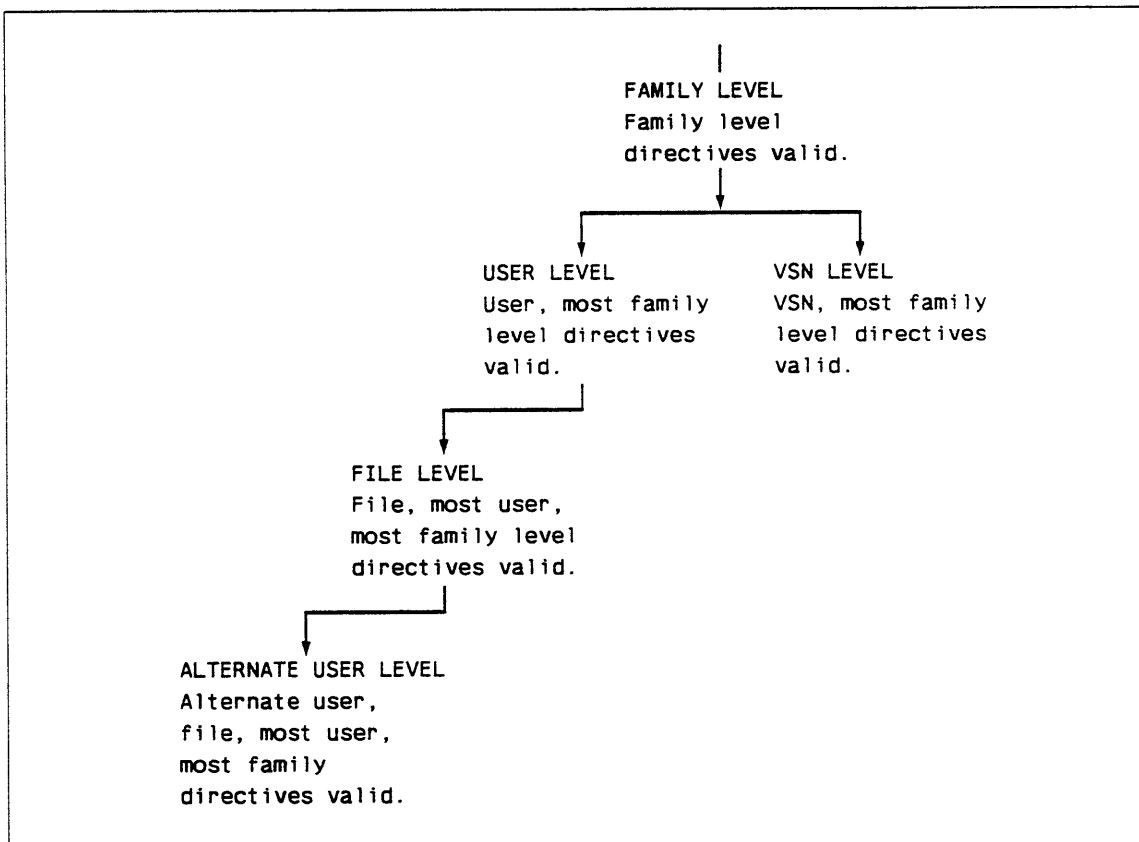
FAMILY LEVEL
Family level directives valid.

USER LEVEL
User, most family level directives valid.

VSN LEVEL
VSN, most family level directives valid.

FILE LEVEL
File, most user, most family level directives valid.

ALTERNATE USER LEVEL
Alternate user, file, most user, most family directives valid.